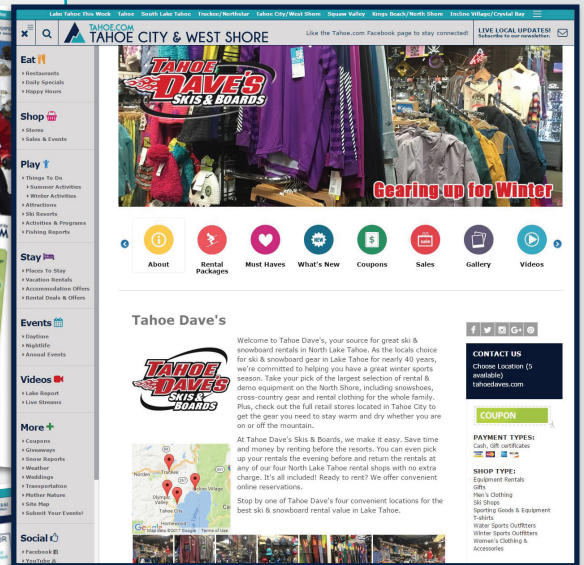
Lake Tahoe This Week Tahoe South Lake Tahoe Truckee/Northstar Tahoe City/West Shore Squaw Valley Kings Beach/North Shore Incline Village/Crystal Bay

TAHOE.COM TAHOE CITY & WEST SHORE

Like the Tahoe.com Facebook page to stay connected!

LIVE LOCAL UPDATES! Subscribe to our newsletter.

Eat
Restaurants
Daily Specials
Happy Hours

Shop
Stores
Sales & Events

Play
Things To Do
Summer Activities
Winter Activities
Attractions
Ski Resorts
Activities & Programs
Fishing Reports

Stay
Places To Stay
Vacation Rentals
Accommodation Offers
Rental Deals & Offers

Events
Daytime
Nightlife
Annual Events

Videos
Lake Report
Live Streams

More
Coupons
Giveaways
Snow Reports
Weather
Weddings
Transportation
Mother Nature
Site Map
Submit Your Events!

Social
Facebook
YouTube

TAHOE DAVE'S SKIS & BOARDS

Gearing up for Winter

About
Rental Packages
Must Haves
What's New
Coupons
Sales
Gallery
Videos

Tahoe Dave's

TAHOE DAVE'S SKIS & BOARDS

Welcome to Tahoe Dave's, your source for great ski & snowboard rentals in North Lake Tahoe. As the locals choice for ski & snowboard gear in Lake Tahoe for nearly 40 years, we're committed to helping you have a great winter sports season. Take your pick of the largest selection of rental & demo equipment on the North Shore, including snowshoes, cross-country gear and rental clothing for the whole family. Plus, check out the full retail stores located in Tahoe City to get the gear you need to stay warm and dry whether you are on or off the mountain.

At Tahoe Dave's Skis & Boards, we make it easy. Save time and money by renting before the resorts. You can even pick up your rentals the evening before and return the rentals at any of our four North Lake Tahoe rental shops with no extra charge. It's all included! Ready to rent? We offer convenient online reservations.

Stop by one of Tahoe Dave's four convenient locations for the best ski & snowboard rental value in Lake Tahoe.

Truckee
Norden
Incline Village
Olympic Valley
Tahoe City
Homewood
Map data ©2017 Google Terms of Use

CONTACT US
Choose Location (5 available)
tahoedaves.com

COUPON

PAYMENT TYPES:
Cash, Gift certificates

SHOP TYPE:
Equipment Rentals
Gifts
Men's Clothing
Ski Shops
Sporting Goods & Equipment
T-shirts
Water Sports Outfitters
Winter Sports Outfitters
Women's Clothing & Accessories